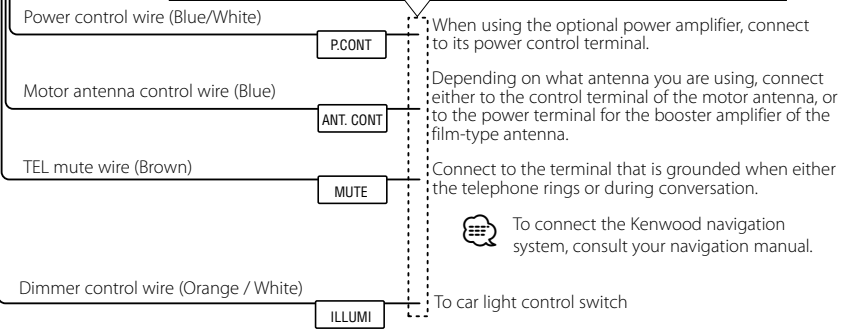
Power control wire (Blue/White)

P.CONT

When using the optional power amplifier, connect to its power control terminal.

Motor antenna control wire (Blue)

ANT. CONT

Depending on what antenna you are using, connect either to the control terminal of the motor antenna, or to the power terminal for the booster amplifier of the film-type antenna.

TEL mute wire (Brown)

MUTE

Connect to the terminal that is grounded when either the telephone rings or during conversation.

To connect the Kenwood navigation system, consult your navigation manual.

Dimmer control wire (Orange / White)

ILLUMI

To car light control switch